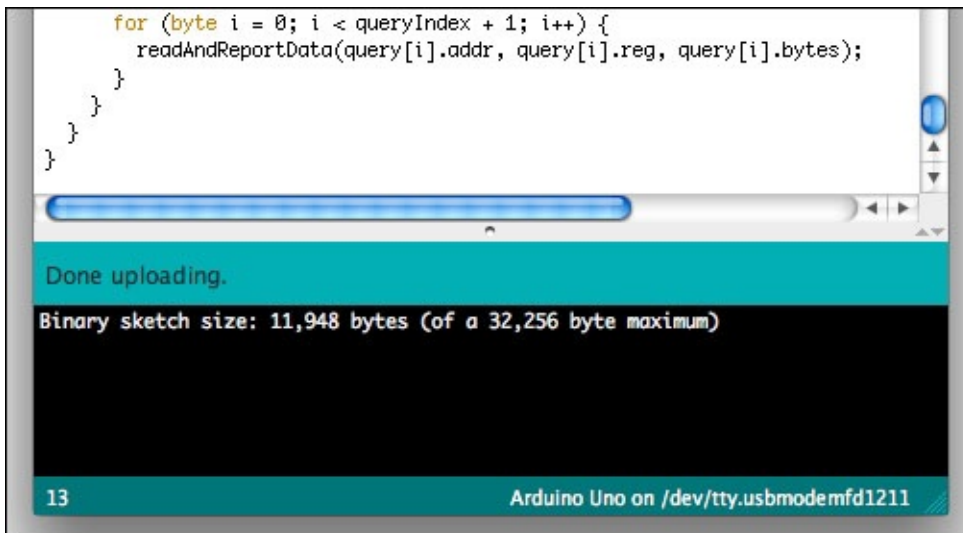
for (byte i = 0; i < queryIndex + 1; i++) {
        readAndReportData(query[i].addr, query[i].reg, query[i].bytes);
      }
    }
  }
}

Done uploading.

Binary sketch size: 11,948 bytes (of a 32,256 byte maximum)

13

Arduino Uno on /dev/tty.usbmodemfd1211